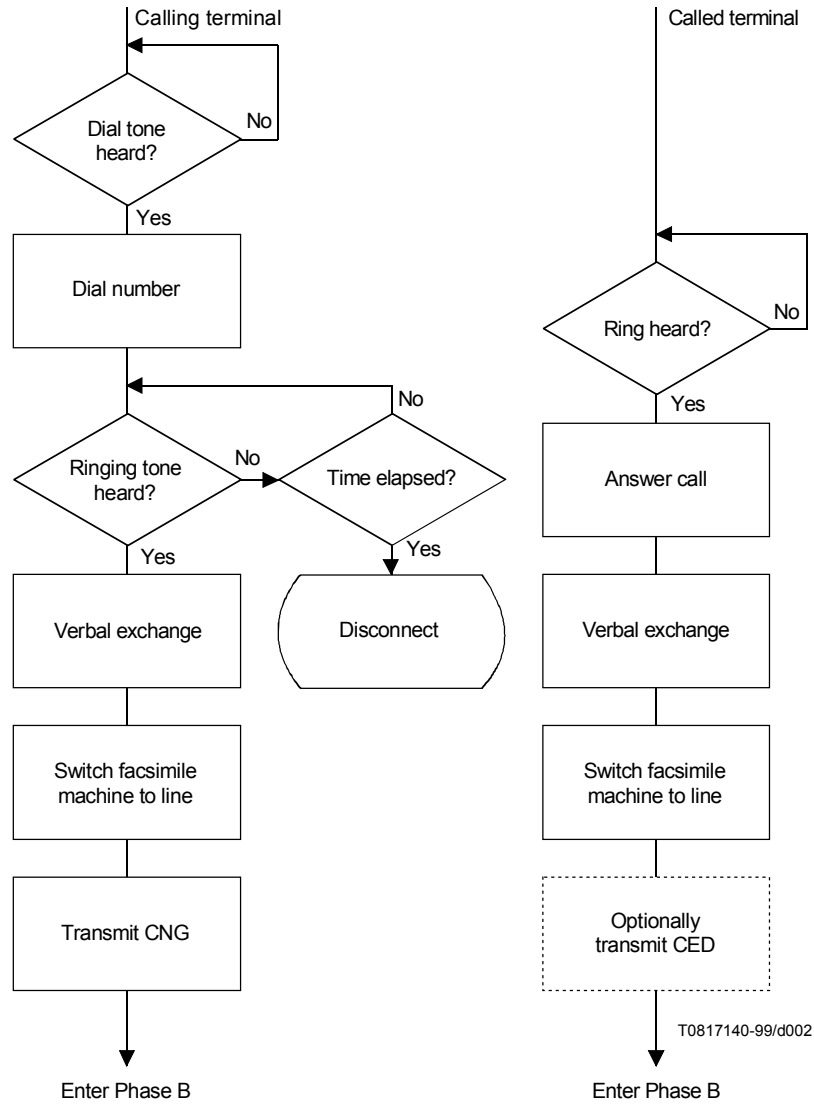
Calling terminal

Dial tone heard?

No

Yes

Dial number

No

Ringing tone heard?

No

Time elapsed?

Yes

Yes

Verbal exchange

Disconnect

Switch facsimile machine to line

Transmit CNG

Enter Phase B

Called terminal

Ring heard?

No

Yes

Answer call

Verbal exchange

Switch facsimile machine to line

Optionally transmit CED

T0817140-99/d002

Enter Phase B